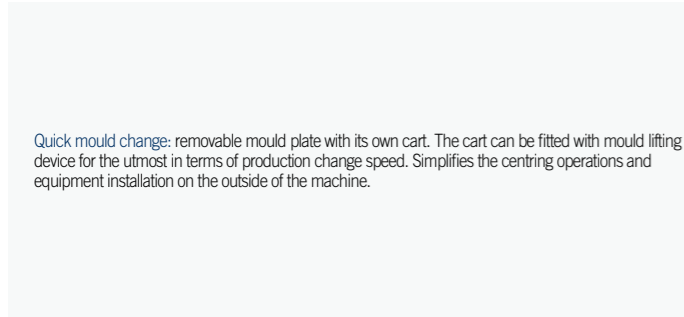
Quick mould change: removable mould plate with its own cart. The cart can be fitted with mould lifting device for the utmost in terms of production change speed. Simplifies the centring operations and equipment installation on the outside of the machine.